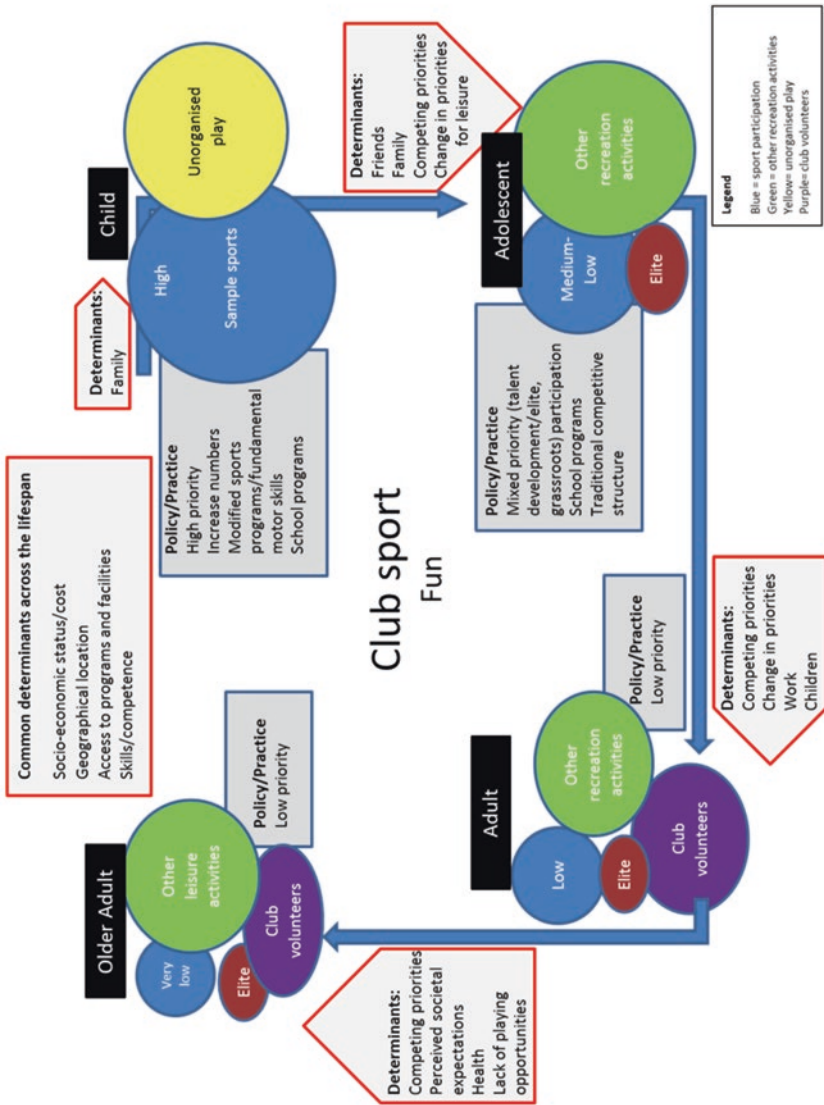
Legend
Blue = sport participation
Green = other recreation activities
Yellow= unorganised play
Purple= club volunteers

Child

Determinants:
Family

Unorganised play

High

Sample sports

Policy/Practice
High priority
Increase numbers
Modified sports programs/fundamental motor skills
School programs

Determinants:
Friends
Family
Competing priorities
Change in priorities for leisure

Adolescent

Other recreation activities

Medium-Low

Elite

Policy/Practice
Mixed priority (talent development/elite, grassroots) participation
School programs
Traditional competitive structure

Common determinants across the lifespan
Socio-economic status/cost
Geographical location
Access to programs and facilities
Skills/competence

Club sport
Fun

Policy/Practice
Low priority

Determinants:
Competing priorities
Change in priorities
Work
Children

Adult

Other recreation activities

Low

Elite

Club volunteers

Policy/Practice
Low priority

Older Adult

Other leisure activities

Very low

Elite

Club volunteers

Determinants:
Competing priorities
Perceived societal expectations
Health
Lack of playing opportunities